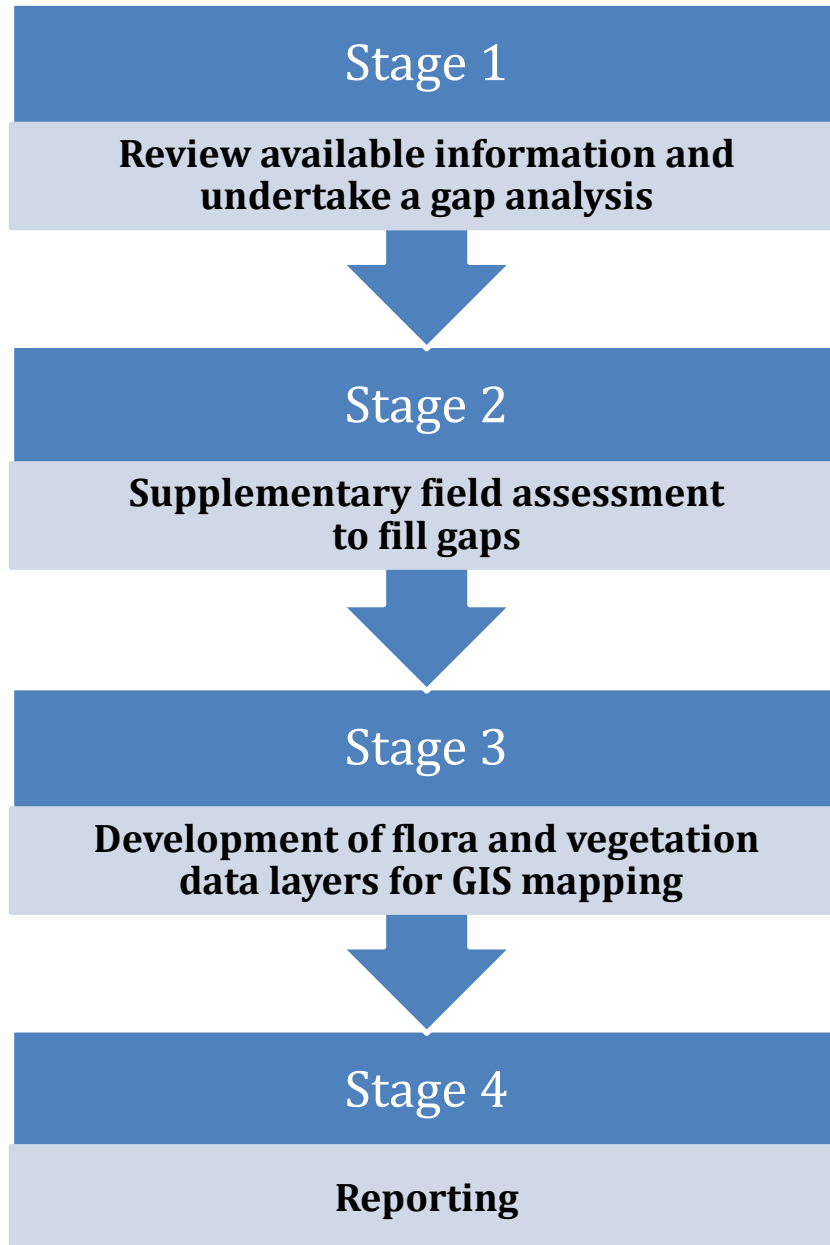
Stage 1

Review available information and undertake a gap analysis

Stage 2

Supplementary field assessment to fill gaps

Stage 3

Development of flora and vegetation data layers for GIS mapping

Stage 4

Reporting